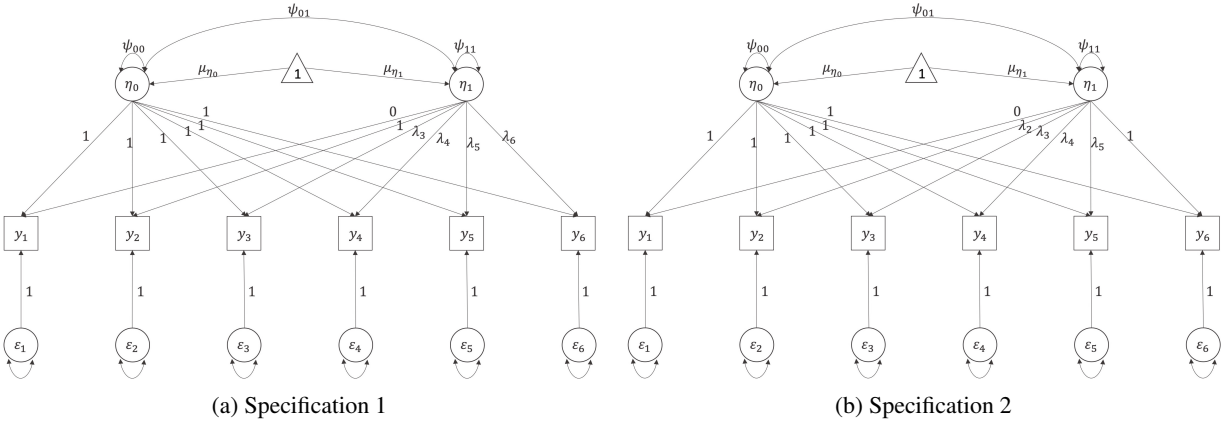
$\psi_{01}$

$\psi_{00}$ $\psi_{11}$

$\eta_0$ $\mu_{\eta_0}$ 1 $\mu_{\eta_1}$ $\eta_1$

1 1 1 1 1 1 0 1 $\lambda_3$ $\lambda_4$ $\lambda_5$ $\lambda_6$

$y_1$ $y_2$ $y_3$ $y_4$ $y_5$ $y_6$

1 1 1 1 1 1

$\varepsilon_1$ $\varepsilon_2$ $\varepsilon_3$ $\varepsilon_4$ $\varepsilon_5$ $\varepsilon_6$

(a) Specification 1

$\psi_{01}$

$\psi_{00}$ $\psi_{11}$

$\eta_0$ $\mu_{\eta_0}$ 1 $\mu_{\eta_1}$ $\eta_1$

1 1 1 1 1 1 0 $\lambda_2$ $\lambda_3$ $\lambda_4$ $\lambda_5$ 1

$y_1$ $y_2$ $y_3$ $y_4$ $y_5$ $y_6$

1 1 1 1 1 1

$\varepsilon_1$ $\varepsilon_2$ $\varepsilon_3$ $\varepsilon_4$ $\varepsilon_5$ $\varepsilon_6$

(b) Specification 2